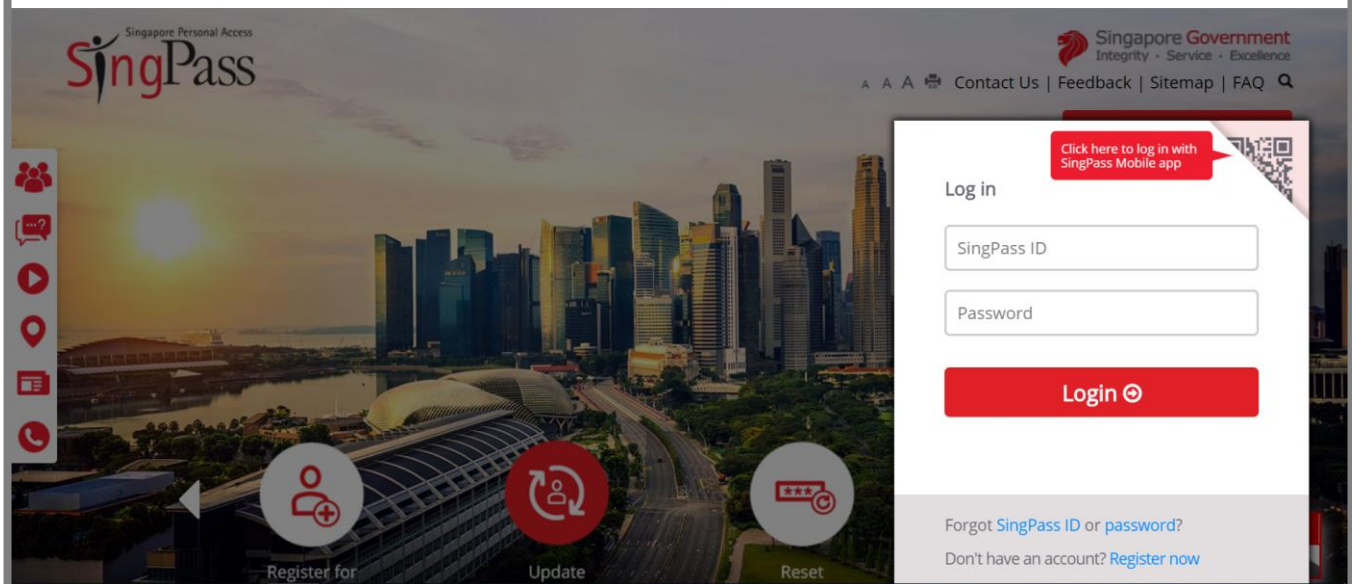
Singapore Personal Access
SingPass

Singapore Government
Integrity · Service · Excellence

A A A Contact Us | Feedback | Sitemap | FAQ

Click here to log in with SingPass Mobile app

Log in

SingPass ID

Password

Login

Forgot SingPass ID or password?
Don't have an account? Register now

Register for

Update

Reset